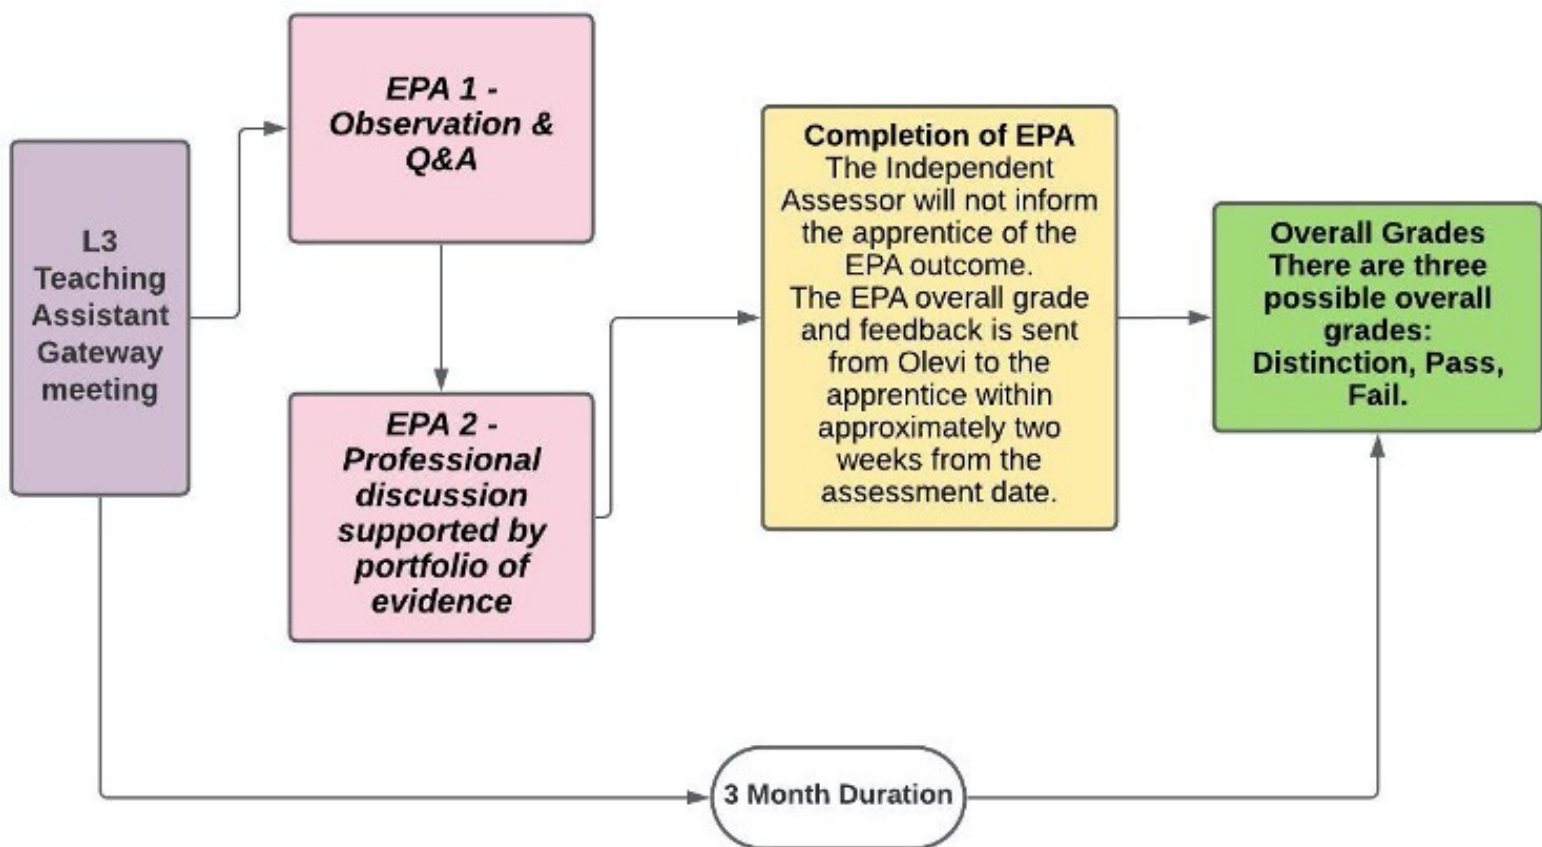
L3 Teaching Assistant Gateway meeting

EPA 1 - Observation & Q&A

EPA 2 - Professional discussion supported by portfolio of evidence

Completion of EPA
The Independent Assessor will not inform the apprentice of the EPA outcome.
The EPA overall grade and feedback is sent from Olevi to the apprentice within approximately two weeks from the assessment date.

Overall Grades
There are three possible overall grades:
Distinction, Pass, Fail.

3 Month Duration